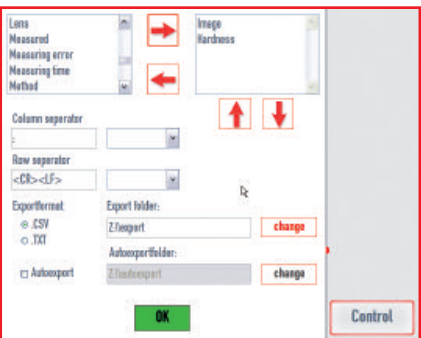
Lens
Measured
Measuring error
Measuring time
Method

Image
Hardness

Column seperator

;

Row seperator

<CR><LF>

Exportformat
.CSV
.TXT

Export folder:
Z:\export
change

Autoexportfolder:
Autoexport
Z:\autoexport
change

OK

Control